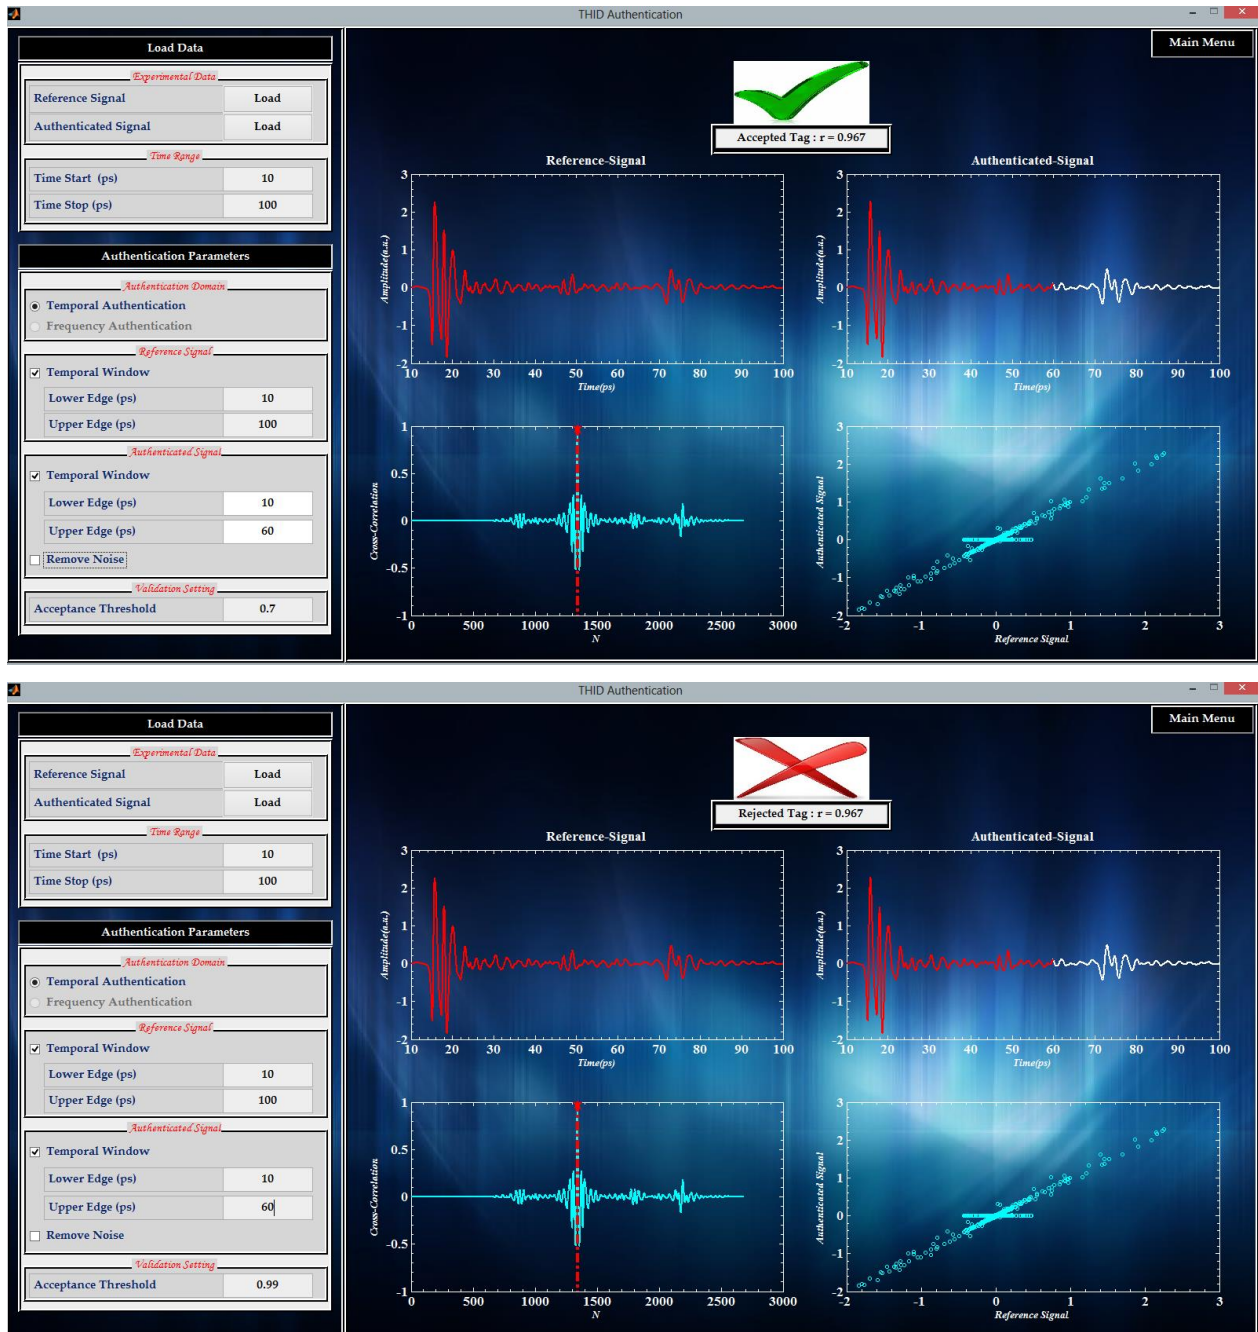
THID Authentication

Load Data

Experimental Data

Reference Signal Load

Authenticated Signal Load

Time Range

Time Start (ps) 10

Time Stop (ps) 100

Authentication Parameters

Authentication Domain

Temporal Authentication

Frequency Authentication

Reference Signal

Temporal Window

Lower Edge (ps) 10

Upper Edge (ps) 100

Authenticated Signal

Temporal Window

Lower Edge (ps) 10

Upper Edge (ps) 60

Remove Noise

Validation Setting

Acceptance Threshold 0.7

Main Menu

Accepted Tag : r = 0.967

Reference-Signal

Authenticated-Signal

3 2 1 0 -1 -2

Amplitude(a.u.)

10 20 30 40 50 60 70 80 90 100

Time(ps)

1 0.5 0 -0.5 -1

Cross-Correlation

0 500 1000 1500 2000 2500 3000

N

3 2 1 0 -1 -2

Authenticated Signal

-2 -1 0 1 2 3

Reference Signal

THID Authentication

Load Data

Experimental Data

Reference Signal Load

Authenticated Signal Load

Time Range

Time Start (ps) 10

Time Stop (ps) 100

Authentication Parameters

Authentication Domain

Temporal Authentication

Frequency Authentication

Reference Signal

Temporal Window

Lower Edge (ps) 10

Upper Edge (ps) 100

Authenticated Signal

Temporal Window

Lower Edge (ps) 10

Upper Edge (ps) 60

Remove Noise

Validation Setting

Acceptance Threshold 0.99

Main Menu

Rejected Tag : r = 0.967

Reference-Signal

Authenticated-Signal

3 2 1 0 -1 -2

Amplitude(a.u.)

10 20 30 40 50 60 70 80 90 100

Time(ps)

1 0.5 0 -0.5 -1

Cross-Correlation

0 500 1000 1500 2000 2500 3000

N

3 2 1 0 -1 -2

Authenticated Signal

-2 -1 0 1 2 3

Reference Signal